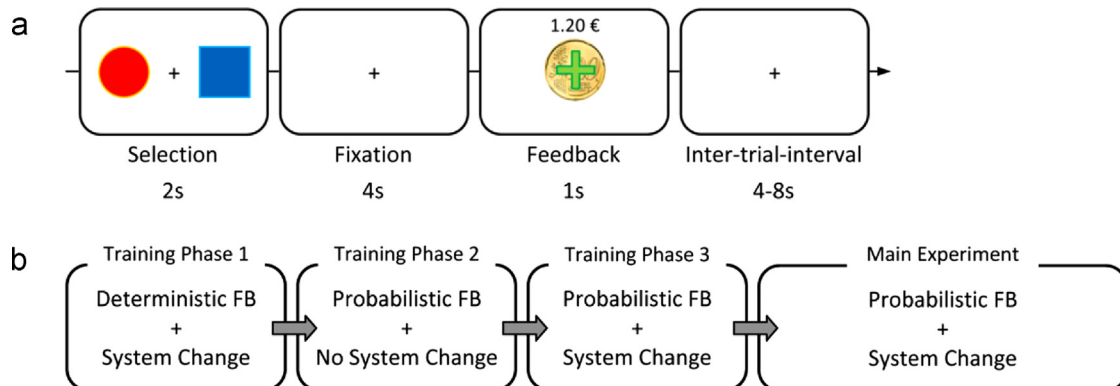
a

+

+

1.20 €

+

Selection
2s

Fixation
4s

Feedback
1s

Inter-trial-interval
4-8s

b

Training Phase 1
Deterministic FB
+
System Change

Training Phase 2
Probabilistic FB
+
No System Change

Training Phase 3
Probabilistic FB
+
System Change

Main Experiment
Probabilistic FB
+
System Change